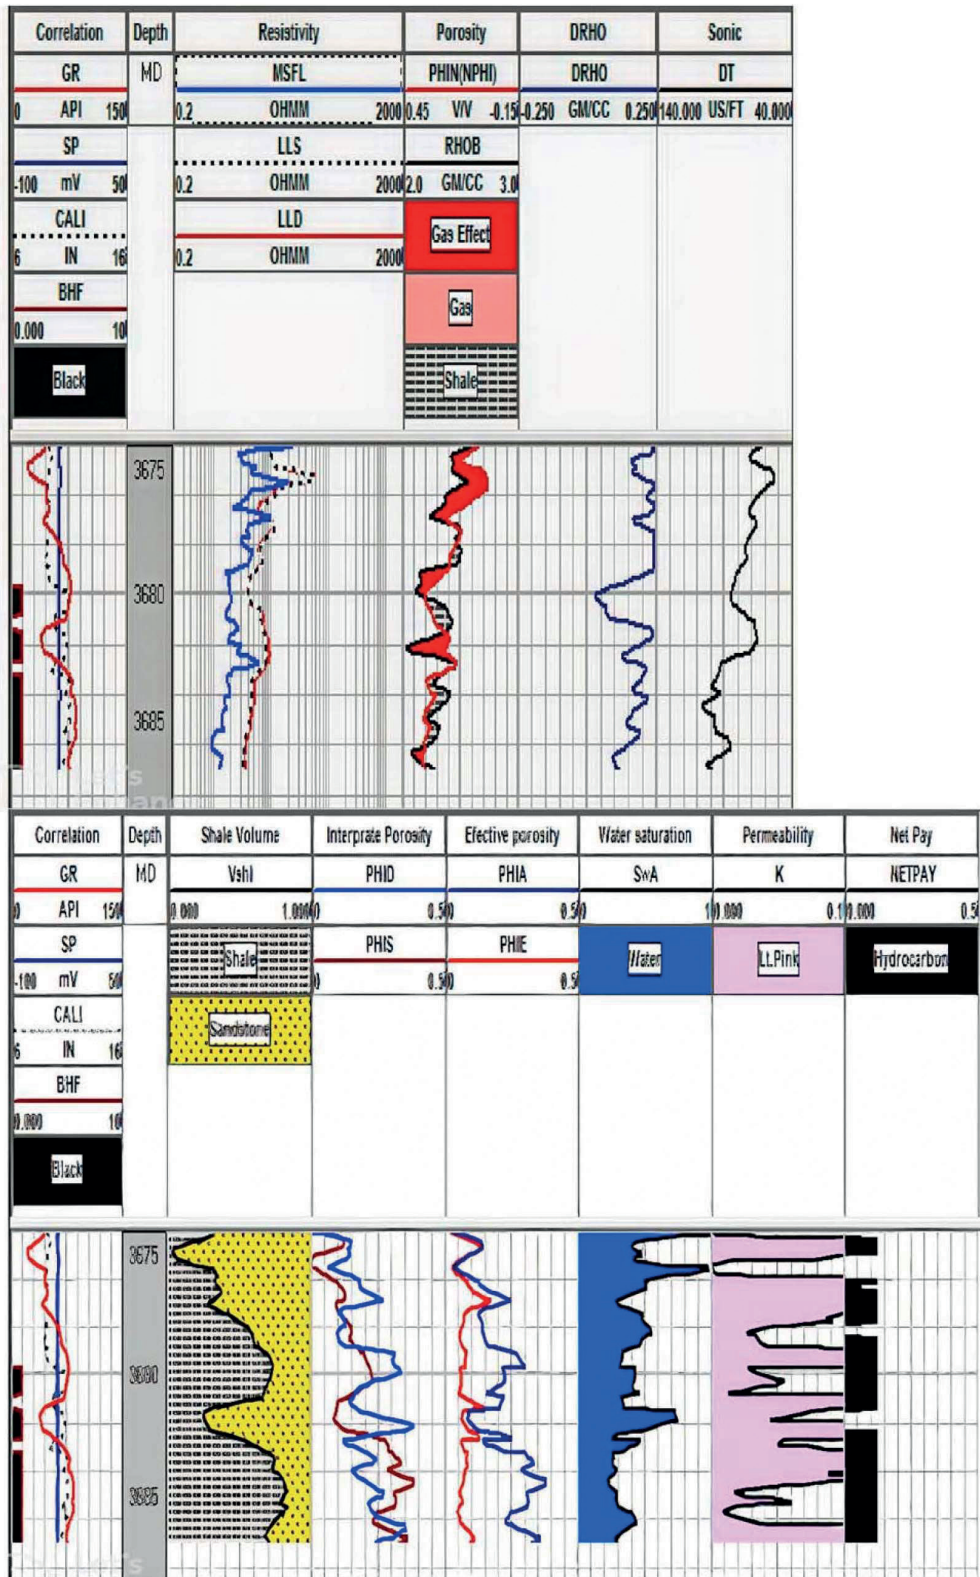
| Correlation | Depth | Resistivity | Porosity | DRHO | Sonic |
|---|---|---|---|---|---|
| GR | MD | MSFL | PHIN(NPHI) | DRHO | DT |
| 0 API 150 | | 0.2 OHMM 2000 | 0.45 V/V -0.15 | -0.250 GM/CC 0.250 | 140.000 US/FT 40.000 |
| SP | | LLS | RHOB | | |
| -100 mV 50 | | 0.2 OHMM 2000 | 2.0 GM/CC 3.0 | | |
| CALI | | LLD | Gas Effect | | |
| 6 IN 16 | | 0.2 OHMM 2000 | Gas | | |
| BHF | | | Shale | | |
| 0.000 10 | | | | | |
| Black | | | | | |

3675
3680
3685

| Correlation | Depth | Shale Volume | Interprate Porosity | Efective porosity | Water saturation | Permeability | Net Pay |
|---|---|---|---|---|---|---|---|
| GR | MD | Vshl | PHID | PHIA | SwA | K | NETPAY |
| 0 API 150 | | 0.000 1.000 | 0 0.50 | 0.50 | 0 1 | 0.000 0.1 | 0.000 0.5 |
| SP | | Shale | PHIS | PHIE | Water | Lt.Pink | Hydrocarbon |
| -100 mV 50 | | | 0 0.50 | 0.5 | | | |
| CALI | | Sandstone | | | | | |
| 6 IN 16 | | | | | | | |
| BHF | | | | | | | |
| 0.000 10 | | | | | | | |
| Black | | | | | | | |

3675
3680
3685